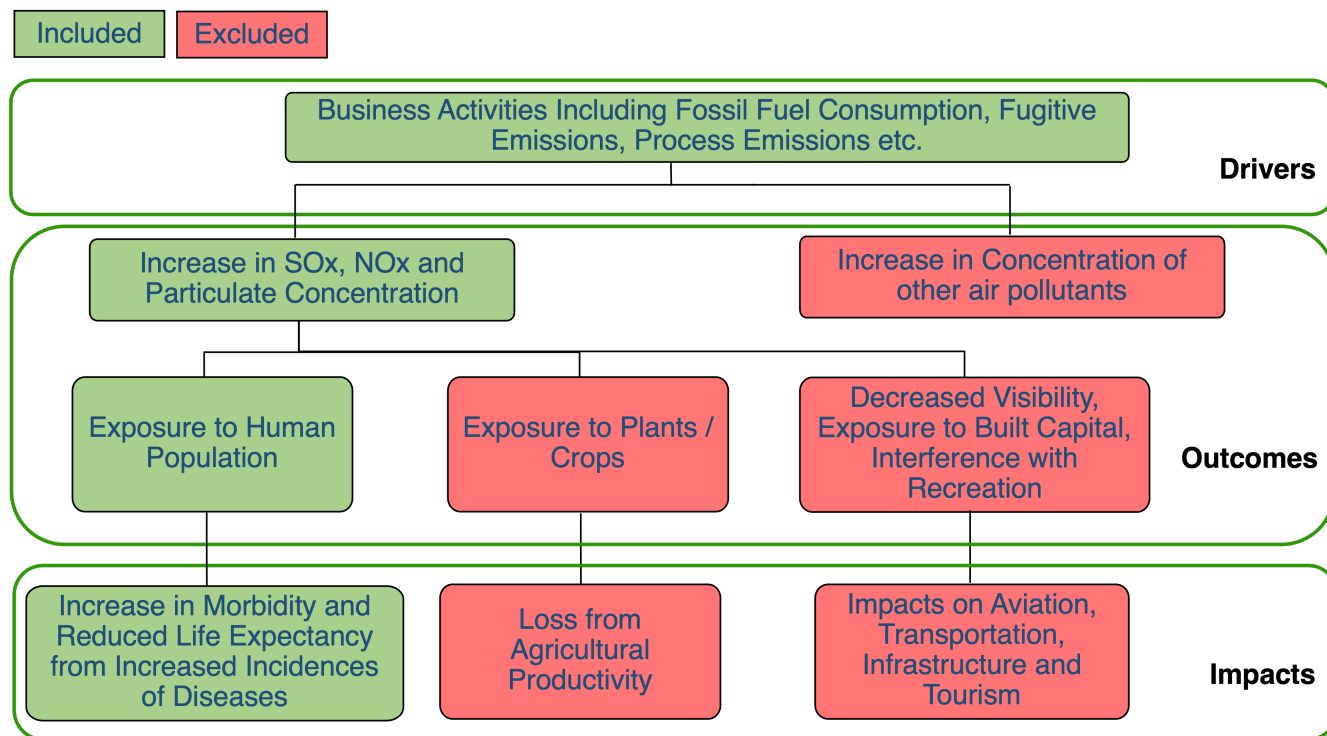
Included

Excluded

Business Activities Including Fossil Fuel Consumption, Fugitive Emissions, Process Emissions etc.

Drivers

Increase in SOx, NOx and Particulate Concentration

Increase in Concentration of other air pollutants

Exposure to Human Population

Exposure to Plants / Crops

Decreased Visibility, Exposure to Built Capital, Interference with Recreation

Outcomes

Increase in Morbidity and Reduced Life Expectancy from Increased Incidences of Diseases

Loss from Agricultural Productivity

Impacts on Aviation, Transportation, Infrastructure and Tourism

Impacts